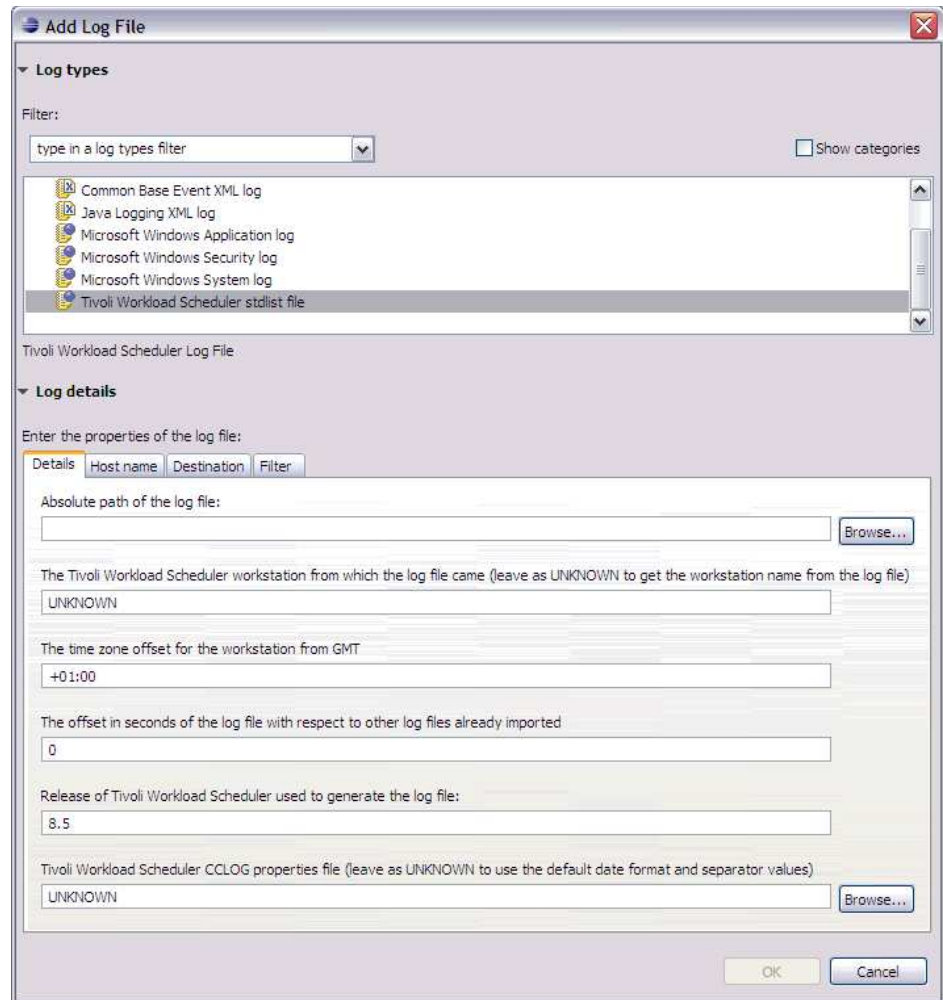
Add Log File

Log types

Filter:

type in a log types filter

Show categories

Common Base Event XML log
Java Logging XML log
Microsoft Windows Application log
Microsoft Windows Security log
Microsoft Windows System log
Tivoli Workload Scheduler stdlist file

Tivoli Workload Scheduler Log File

Log details

Enter the properties of the log file:

Details | Host name | Destination | Filter

Absolute path of the log file:

Browse...

The Tivoli Workload Scheduler workstation from which the log file came (leave as UNKNOWN to get the workstation name from the log file)

UNKNOWN

The time zone offset for the workstation from GMT

+01:00

The offset in seconds of the log file with respect to other log files already imported

0

Release of Tivoli Workload Scheduler used to generate the log file:

8.5

Tivoli Workload Scheduler CCLOG properties file (leave as UNKNOWN to use the default date format and separator values)

UNKNOWN

Browse...

OK

Cancel